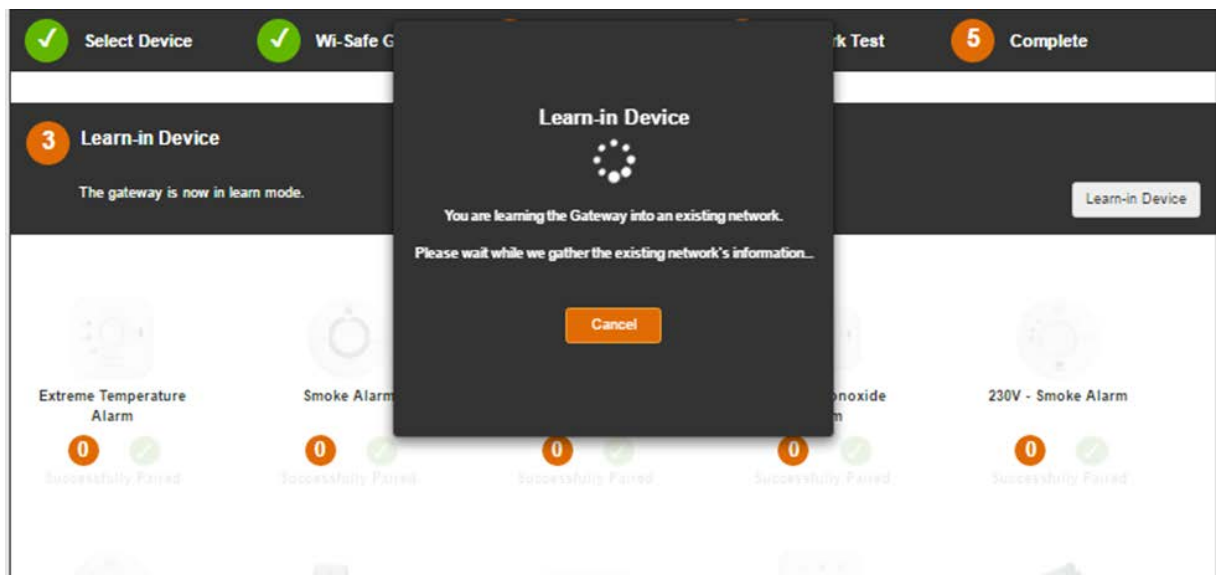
Select Device

Wi-Safe G

rk Test

5 Complete

3 Learn-in Device

The gateway is now in learn mode.

Learn-in Device

Learn-in Device

You are learning the Gateway into an existing network.

Please wait while we gather the existing network's information...

Cancel

Extreme Temperature Alarm

0

Successfully Paired

Smoke Alarm

0

Successfully Paired

0

Successfully Paired

onoxide

m

0

Successfully Paired

230V - Smoke Alarm

0

Successfully Paired